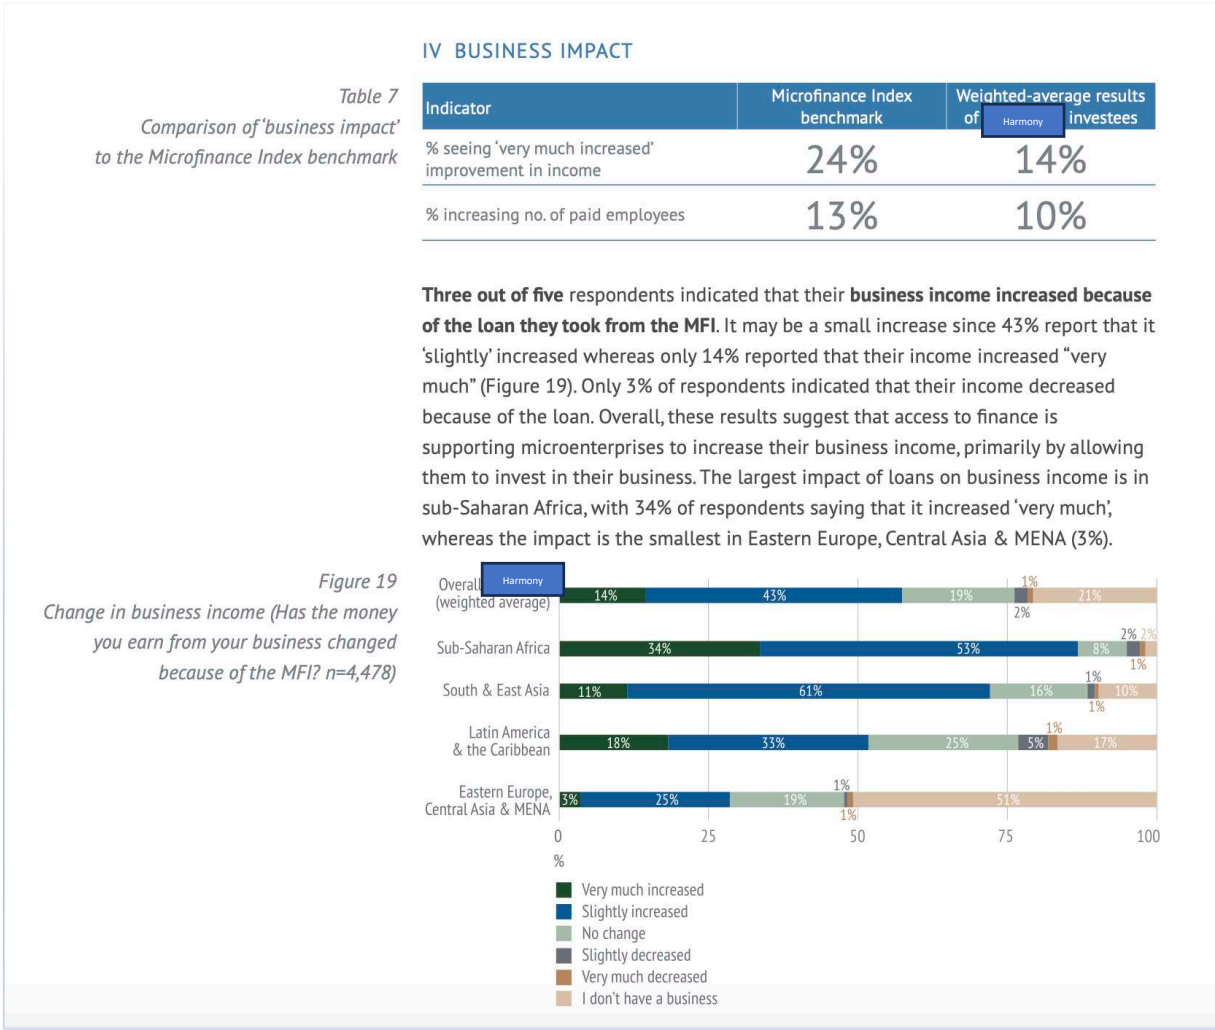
IV BUSINESS IMPACT

Table 7
Comparison of 'business impact' to the Microfinance Index benchmark

| Indicator | Microfinance Index benchmark | Weighted-average results of Harmony investees |
|---|---|---|
| % seeing 'very much increased' improvement in income | 24% | 14% |
| % increasing no. of paid employees | 13% | 10% |

**Three out of five** respondents indicated that their **business income increased because of the loan they took from the MFI**. It may be a small increase since 43% report that it 'slightly' increased whereas only 14% reported that their income increased "very much" (Figure 19). Only 3% of respondents indicated that their income decreased because of the loan. Overall, these results suggest that access to finance is supporting microenterprises to increase their business income, primarily by allowing them to invest in their business. The largest impact of loans on business income is in sub-Saharan Africa, with 34% of respondents saying that it increased 'very much', whereas the impact is the smallest in Eastern Europe, Central Asia & MENA (3%).

Figure 19
Change in business income (Has the money you earn from your business changed because of the MFI? n=4,478)

Overall Harmony (weighted average) 14% 43% 19% 2% 1% 21%
Sub-Saharan Africa 34% 53% 8% 2% 2% 1%
South & East Asia 11% 61% 16% 1% 1% 10%
Latin America & the Caribbean 18% 33% 25% 5% 1% 17%
Eastern Europe, Central Asia & MENA 3% 25% 19% 1% 1% 51%

0 25 50 75 100
%

Very much increased
Slightly increased
No change
Slightly decreased
Very much decreased
I don't have a business